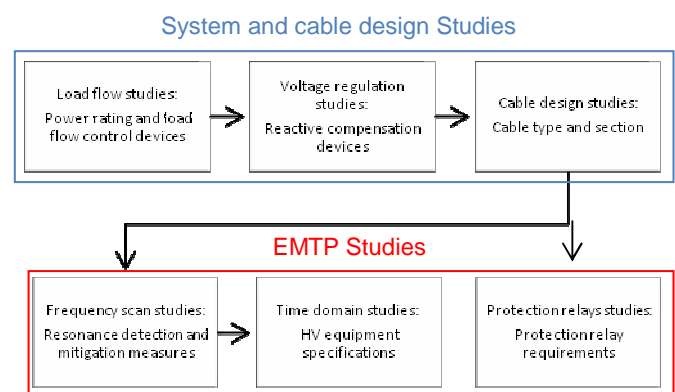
System and cable design Studies

Load flow studies:
Power rating and load flow control devices

Voltage regulation studies:
Reactive compensation devices

Cable design studies:
Cable type and section

EMTP Studies

Frequency scan studies:
Resonance detection and mitigation measures

Time domain studies:
HV equipment specifications

Protection relays studies:
Protection relay requirements